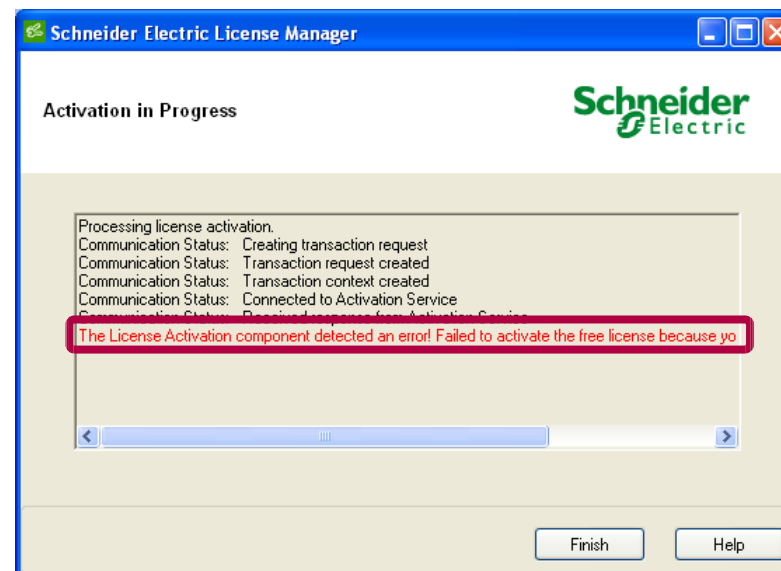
Schneider Electric License Manager

Activation in Progress

Schneider Electric

Processing license activation.
Communication Status: Creating transaction request
Communication Status: Transaction request created
Communication Status: Transaction context created
Communication Status: Connected to Activation Service
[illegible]
The License Activation component detected an error! Failed to activate the free license because yo

Finish
Help